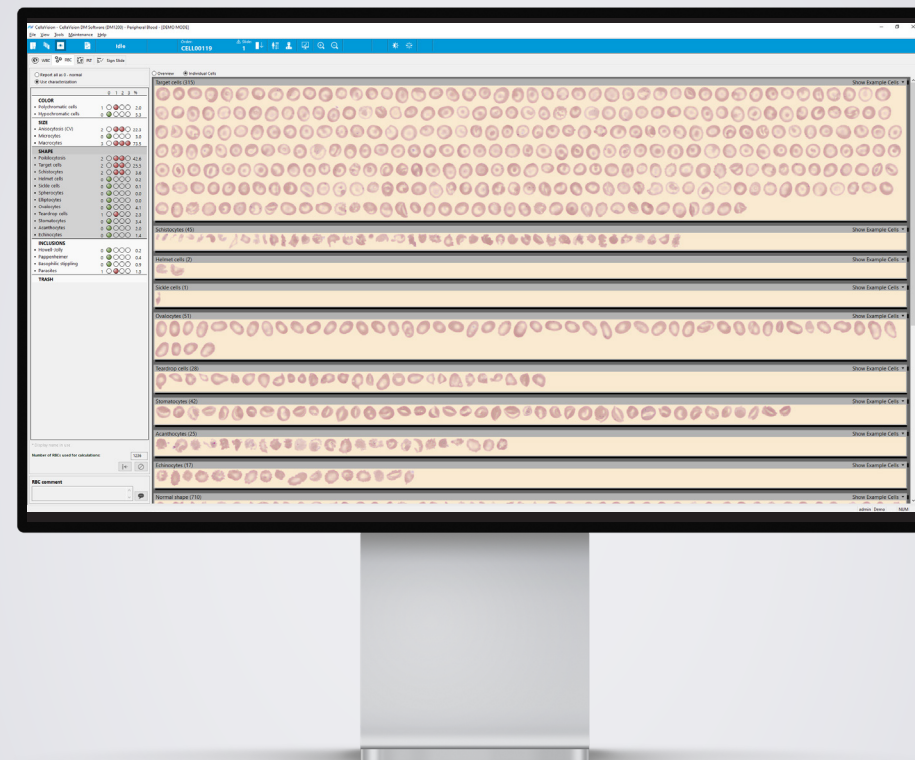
CellaVision - CellaVision DM Software (DM1200) - Peripheral Blood - [DEMO MODE]
File View Tools Maintenance Help

Idle
Order
CELL00119
Slide
1

WBC RBC PLT Sign Slide

Report all as 0 - normal
Use characterization

0 1 2 3 %

COLOR
Polychromatic cells 1 2.0
Hypochromatic cells 0 5.3

SIZE
Anisocytosis (CV) 2 23.3
Microcytes 0 3.8
Macrocytes 3 73.6

SHAPE
Poikilocytosis 2 42.8
Target cells 2 25.5
Schistocytes 2 3.6
Helmet cells 0 0.2
Sickle cells 0 0.1
Spherocytes 0 0.0
Elliptocytes 0 0.0
Ovalocytes 0 4.1
Teardrop cells 1 2.3
Stomatocytes 0 3.4
Acanthocytes 0 2.0
Echinocytes 0 1.4

INCLUSIONS
Howell-Jolly 0 0.2
Pappenheimer 0 0.4
Basophilic stippling 0 0.5
Parasites 1 1.0

TRASH

Number of RBCs used for calculation: 1236

RBC comment

Overview Individual Cells

Target cells (315) Show Example Cells
Schistocytes (45) Show Example Cells
Helmet cells (2) Show Example Cells
Sickle cells (1) Show Example Cells
Ovalocytes (51) Show Example Cells
Teardrop cells (28) Show Example Cells
Stomatocytes (42) Show Example Cells
Acanthocytes (25) Show Example Cells
Echinocytes (17) Show Example Cells
Normal shape (710) Show Example Cells

admin Demo NUM